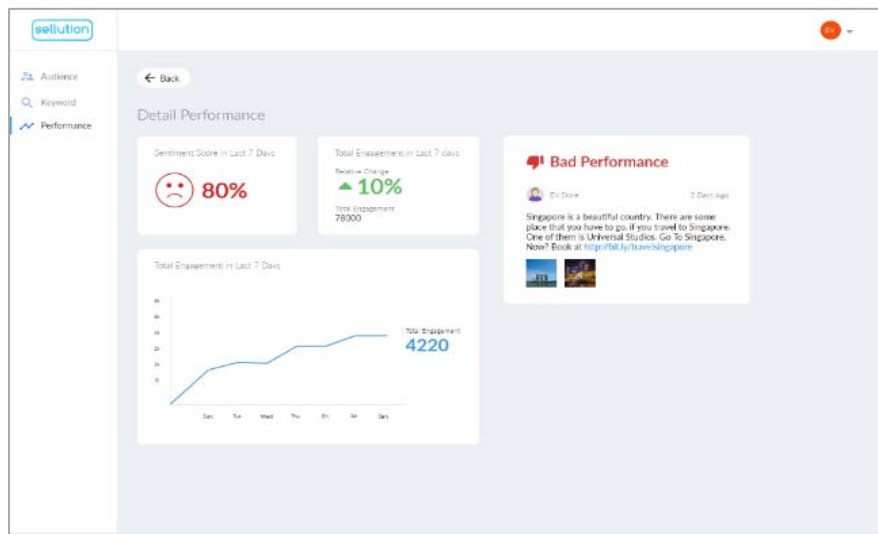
sellution

EV

Audience

Keyword

Performance

Back

Detail Performance

Sentiment Score in Last 7 Days

80%

Total Engagement in Last 7 days

Relative Change

10%

Total Engagement

78000

Bad Performance

EV Store

2 Days Ago

Singapore is a beautiful country. There are some place that you have to go, if you travel to Singapore. One of them is Universal Studios. Go To Singapore. Now? Book at http://bit.ly/travelsingapore

Total Engagement in Last 7 Days

Total Engagement

4220

Sun Tue Wed Thu Fri Sat Sun